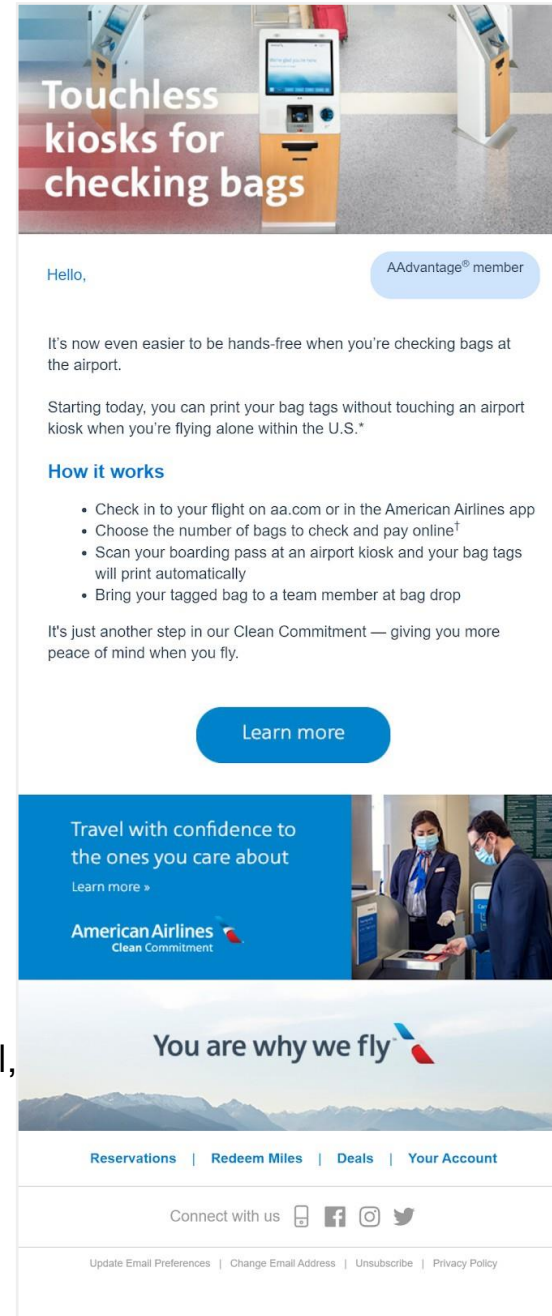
Touchless kiosks for checking bags

Hello,

AAdvantage® member

It's now even easier to be hands-free when you're checking bags at the airport.

Starting today, you can print your bag tags without touching an airport kiosk when you're flying alone within the U.S.*

How it works

- Check in to your flight on aa.com or in the American Airlines app
- Choose the number of bags to check and pay online†
- Scan your boarding pass at an airport kiosk and your bag tags will print automatically
- Bring your tagged bag to a team member at bag drop

It's just another step in our Clean Commitment — giving you more peace of mind when you fly.

Learn more

Travel with confidence to the ones you care about

Learn more »

American Airlines
Clean Commitment

l,

You are why we fly

Reservations | Redeem Miles | Deals | Your Account

Connect with us

Update Email Preferences | Change Email Address | Unsubscribe | Privacy Policy